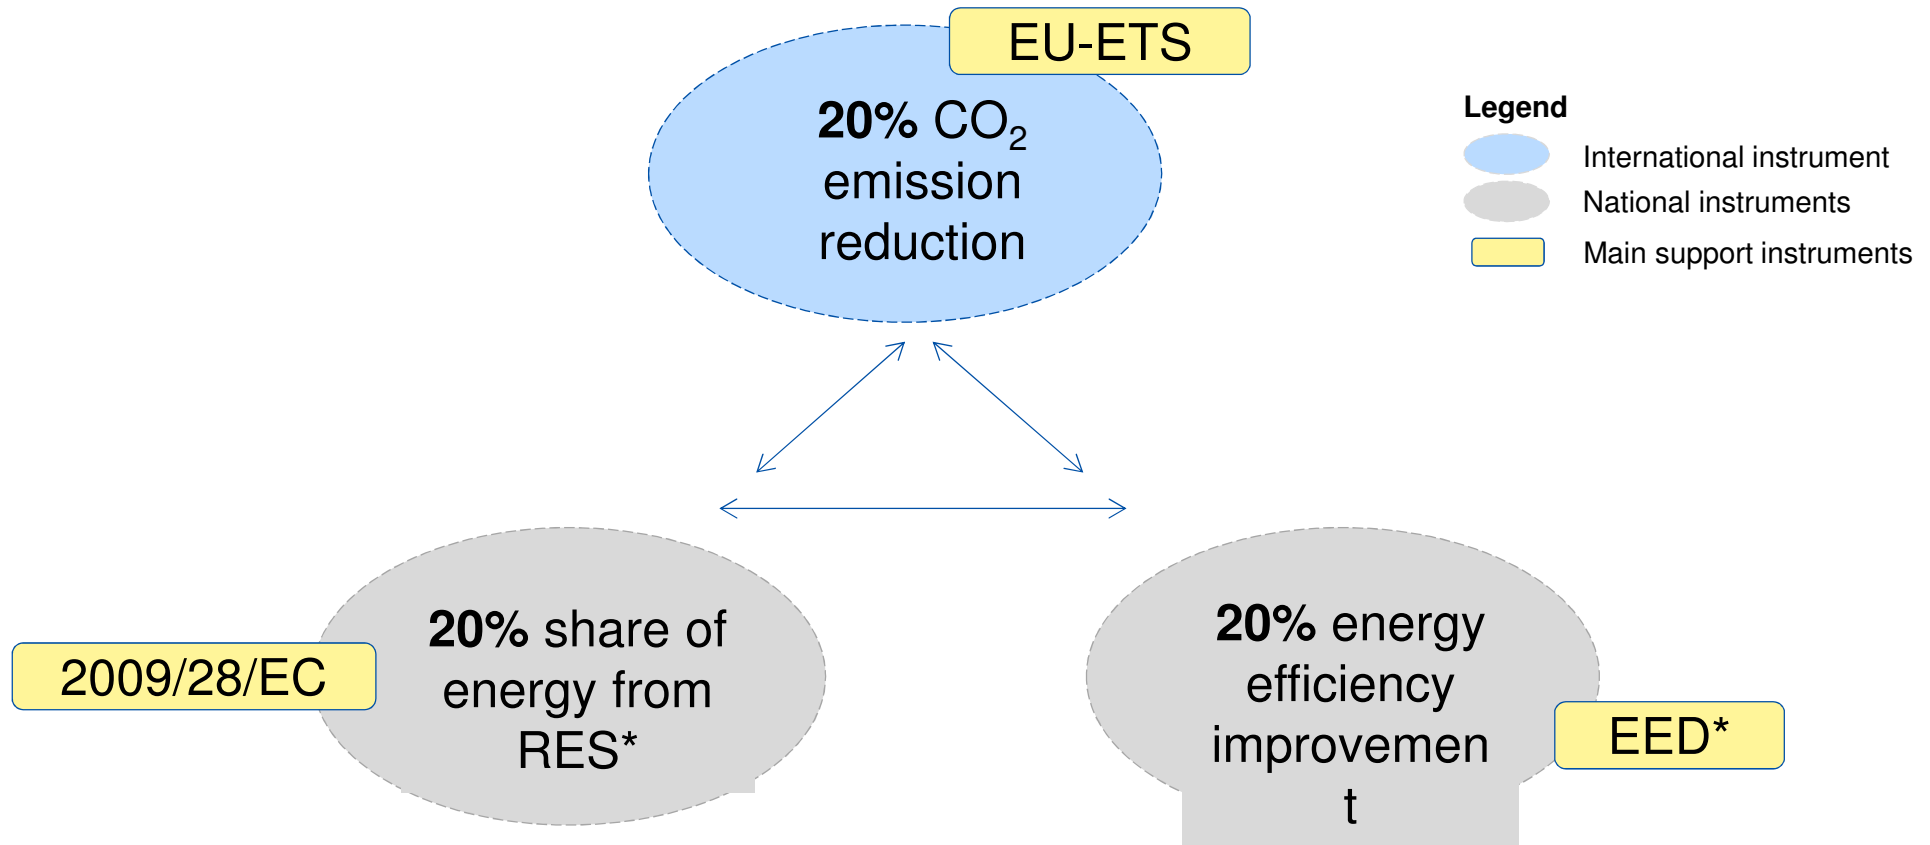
EU-ETS

**20%** $CO_2$ emission reduction

Legend

International instrument

National instruments

Main support instruments

2009/28/EC

**20%** share of energy from RES*

**20%** energy efficiency improvemen t

EED*